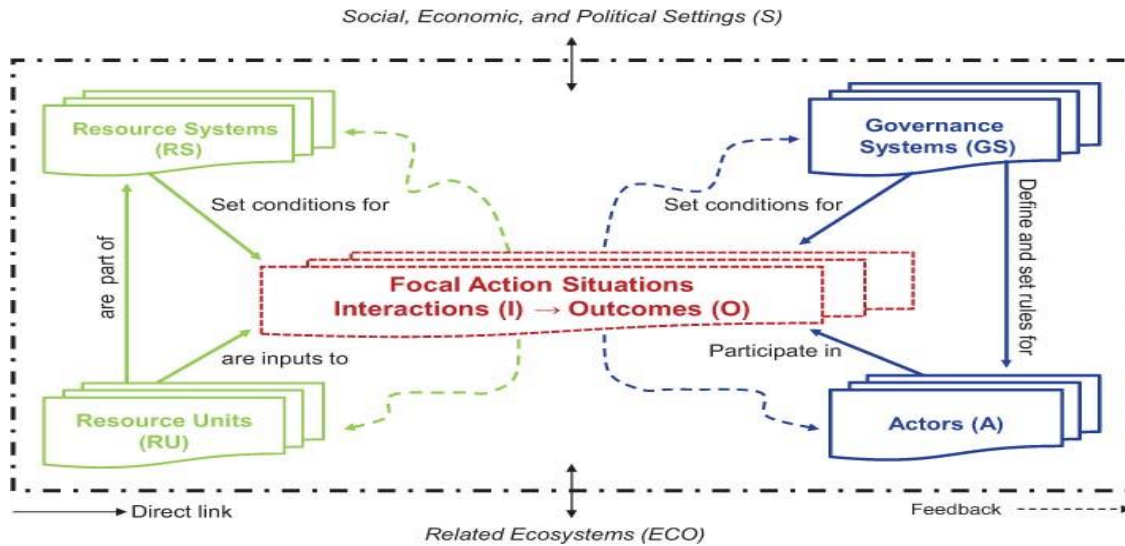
Social, Economic, and Political Settings (S)

Resource Systems (RS)

Governance Systems (GS)

Set conditions for

Set conditions for

Define and set rules for

are part of

Focal Action Situations Interactions (I) → Outcomes (O)

are inputs to

Participate in

Resource Units (RU)

Actors (A)

Direct link

Feedback

Related Ecosystems (ECO)